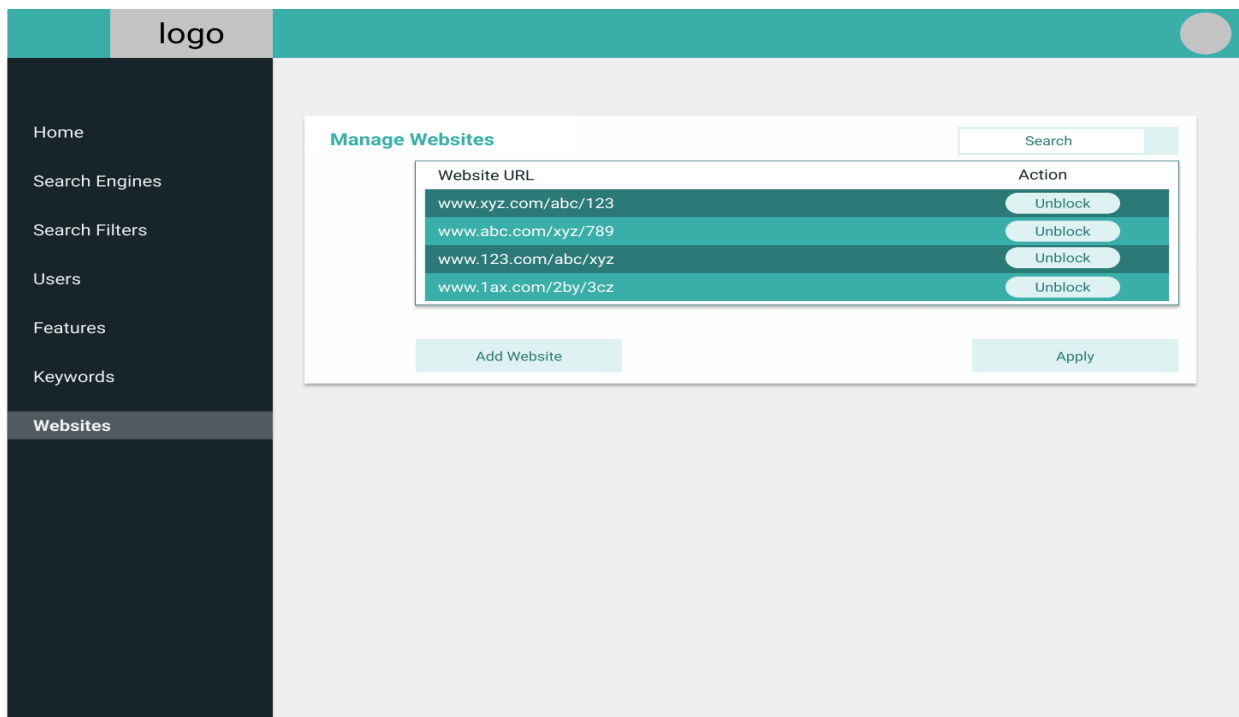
logo

Home

Search Engines

Search Filters

Users

Features

Keywords

Websites

Manage Websites

Search

| Website URL | Action |
|---|---|
| www.xyz.com/abc/123 | Unblock |
| www.abc.com/xyz/789 | Unblock |
| www.123.com/abc/xyz | Unblock |
| www.1ax.com/2by/3cz | Unblock |

Add Website

Apply